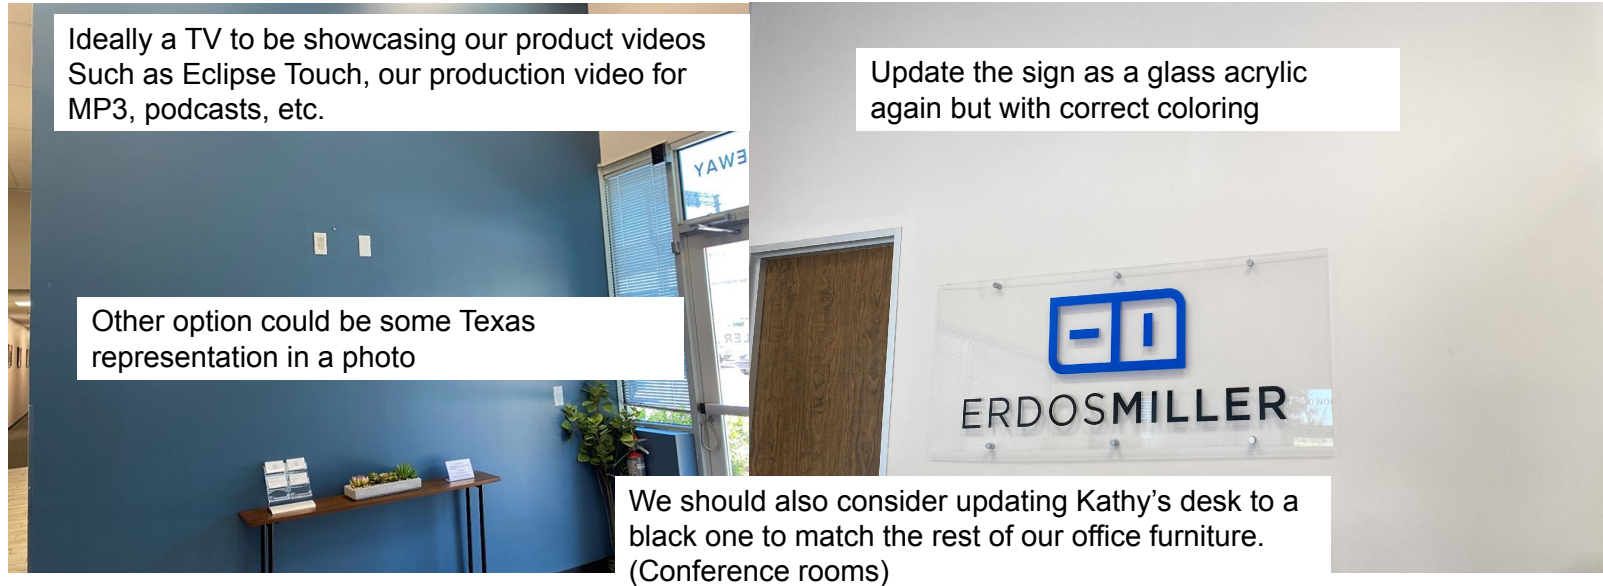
Ideally a TV to be showcasing our product videos Such as Eclipse Touch, our production video for MP3, podcasts, etc.

Update the sign as a glass acrylic again but with correct coloring

YAWE

Other option could be some Texas representation in a photo

ERDOSMILLER

We should also consider updating Kathy's desk to a black one to match the rest of our office furniture. (Conference rooms)